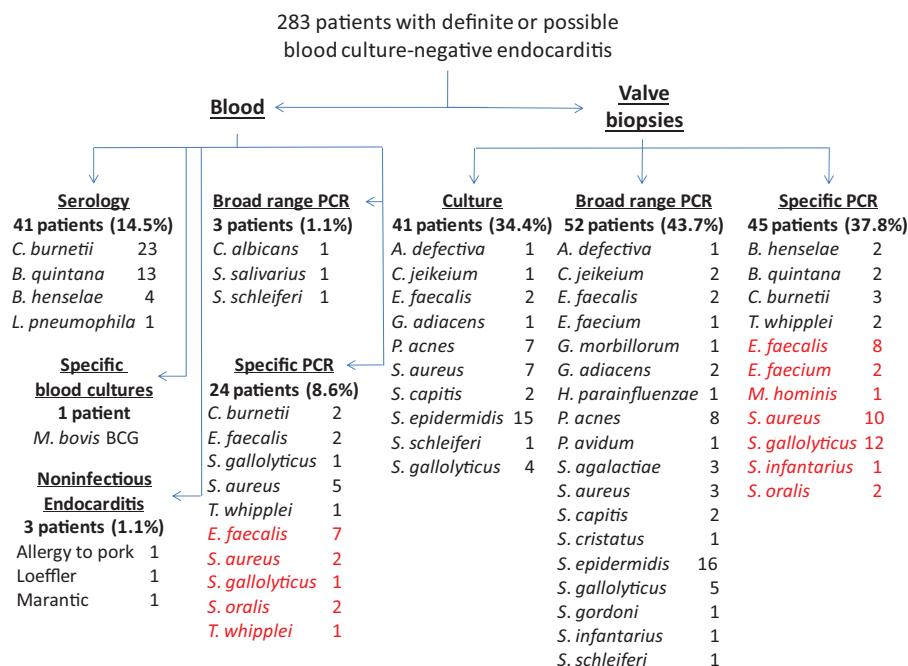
283 patients with definite or possible blood culture-negative endocarditis

Blood

Valve biopsies

Serology
41 patients (14.5%)
C. burnetii 23
B. quintana 13
B. henselae 4
L. pneumophila 1

Specific blood cultures
1 patient
M. bovis BCG

Noninfectious Endocarditis
3 patients (1.1%)
Allergy to pork 1
Loeffler 1
Marantic 1

Broad range PCR
3 patients (1.1%)
C. albicans 1
S. salivarius 1
S. schleiferi 1

Specific PCR
24 patients (8.6%)
C. burnetii 2
E. faecalis 2
S. gallolyticus 1
S. aureus 5
T. whipplei 1
E. faecalis 7
S. aureus 2
S. gallolyticus 1
S. oralis 2
T. whipplei 1

Culture
41 patients (34.4%)
A. defectiva 1
C. jeikeium 1
E. faecalis 2
G. adiacens 1
P. acnes 7
S. aureus 7
S. capitis 2
S. epidermidis 15
S. schleiferi 1
S. gallolyticus 4

Broad range PCR
52 patients (43.7%)
A. defectiva 1
C. jeikeium 2
E. faecalis 2
E. faecium 1
G. morbillorum 1
G. adiacens 2
H. parainfluenzae 1
P. acnes 8
P. avidum 1
S. agalactiae 3
S. aureus 3
S. capitis 2
S. cristatus 1
S. epidermidis 16
S. gallolyticus 5
S. gordoni 1
S. infantarius 1
S. schleiferi 1

Specific PCR
45 patients (37.8%)
B. henselae 2
B. quintana 2
C. burnetii 3
T. whipplei 2
E. faecalis 8
E. faecium 2
M. hominis 1
S. aureus 10
S. gallolyticus 12
S. infantarius 1
S. oralis 2